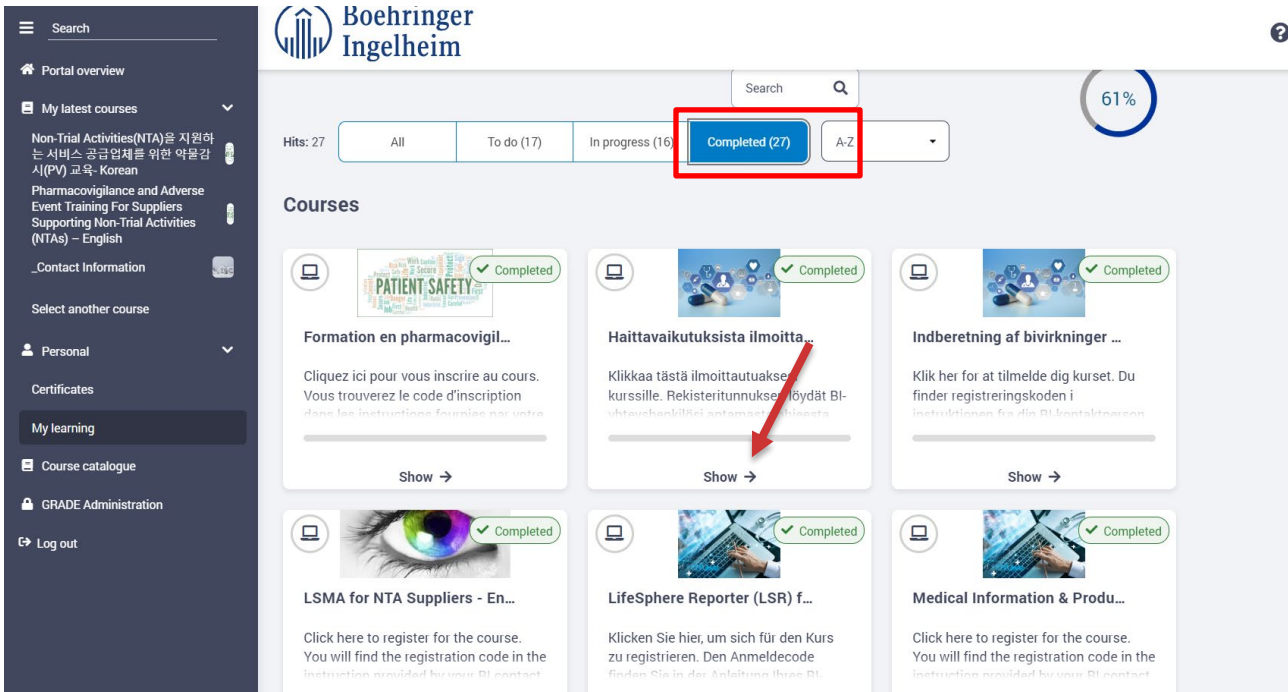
Search

Portal overview

My latest courses

Non-Trial Activities(NTA)을 지원하는 서비스 공급업체를 위한 약물감시(PV) 교육- Korean

Pharmacovigilance and Adverse Event Training For Suppliers Supporting Non-Trial Activities (NTAs) – English

_Contact Information

Select another course

Personal

Certificates

My learning

Course catalogue

GRADE Administration

Log out

Boehringer Ingelheim

Search

61%

Hits: 27

All | To do (17) | In progress (16) | Completed (27) | A-Z

Courses

PATIENT SAFETY

Completed

Formation en pharmacovigil...

Cliquez ici pour vous inscrire au cours. Vous trouverez le code d'inscription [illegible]

Show →

Completed

Haittavaikutuksista ilmoitta...

Klikkaa tästä ilmoittautuaksesi kurssille. Rekisteritunnuksen löydät BI- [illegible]

Show →

Completed

Indberetning af bivirkninger ...

Klik her for at tilmelde dig kurset. Du finder registreringskoden i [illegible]

Show →

Completed

LSMA for NTA Suppliers - En...

Click here to register for the course. You will find the registration code in the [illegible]

Completed

LifeSphere Reporter (LSR) f...

Klicken Sie hier, um sich für den Kurs zu registrieren. Den Anmeldecode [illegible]

Completed

Medical Information & Produ...

Click here to register for the course. You will find the registration code in the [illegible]